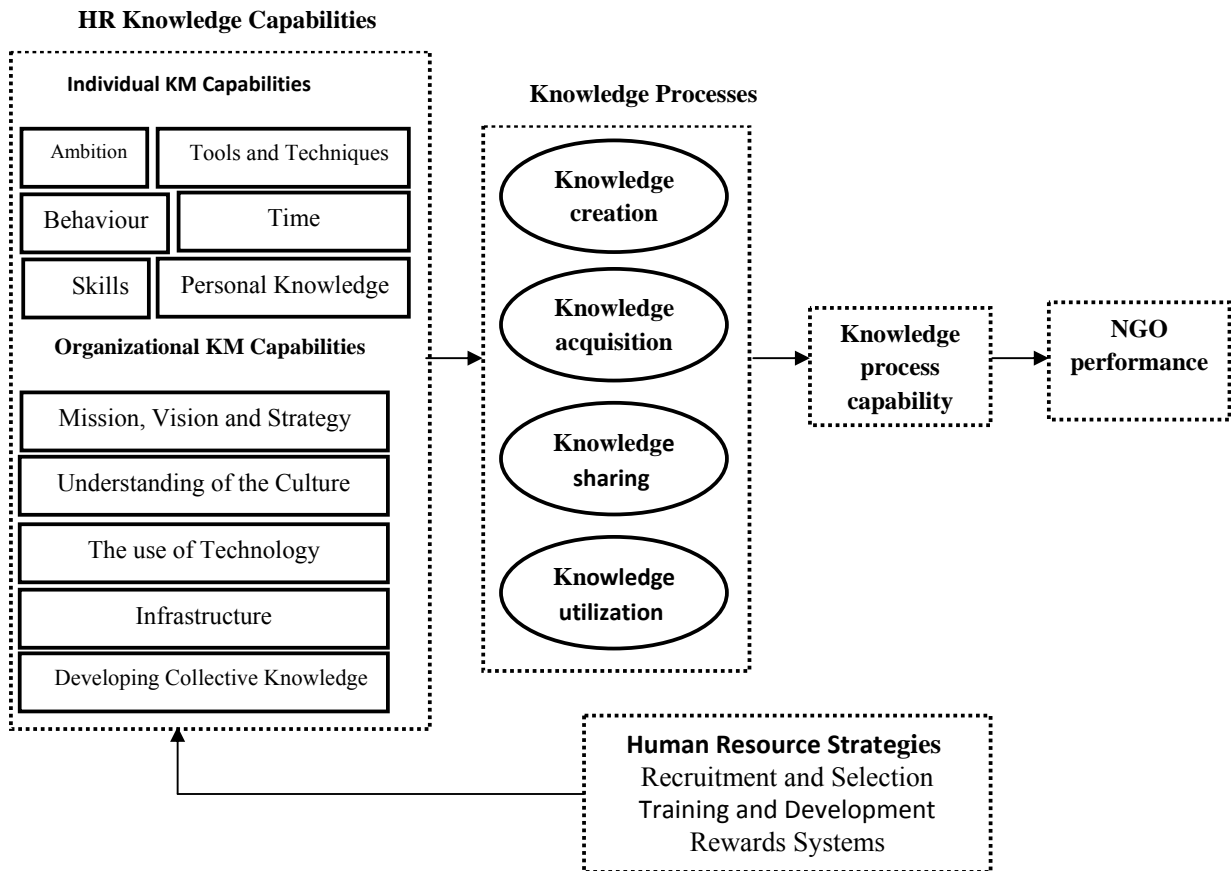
HR Knowledge Capabilities

Individual KM Capabilities

Ambition

Tools and Techniques

Behaviour

Time

Skills

Personal Knowledge

Organizational KM Capabilities

Mission, Vision and Strategy

Understanding of the Culture

The use of Technology

Infrastructure

Developing Collective Knowledge

Knowledge Processes

Knowledge creation

Knowledge acquisition

Knowledge sharing

Knowledge utilization

Knowledge process capability

NGO performance

Human Resource Strategies
Recruitment and Selection
Training and Development
Rewards Systems